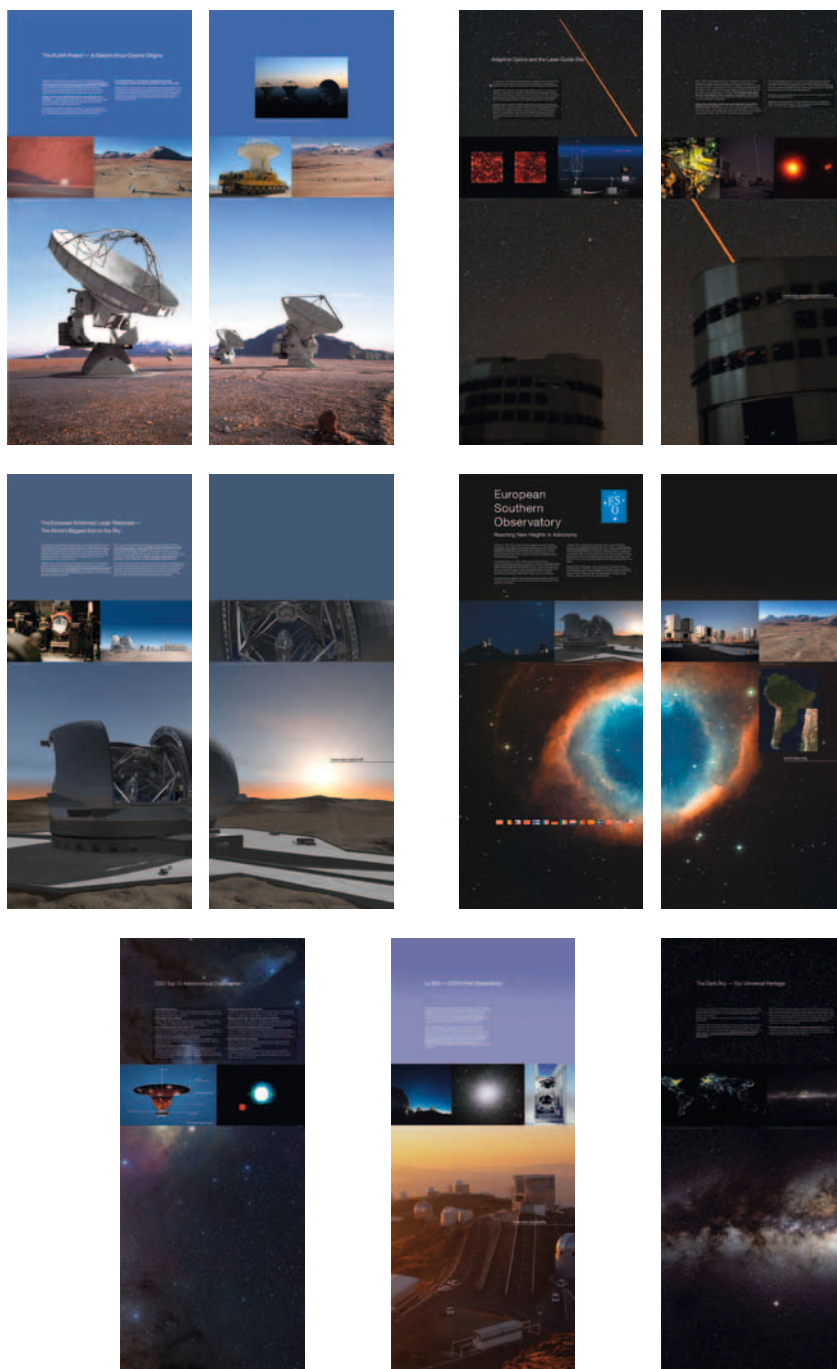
The ALMA Project — In Search of our Cosmic Origins

Adaptive Optics and the Laser Guide Star

The European Extremely Large Telescope — The World's Biggest Eye on the Sky

European Southern Observatory

Reaching New Heights in Astronomy

ESO

ESO Top 10 Astronomical Discoveries

La Silla — ESO's First Observatory

The Dark Sky — Our Universal Heritage